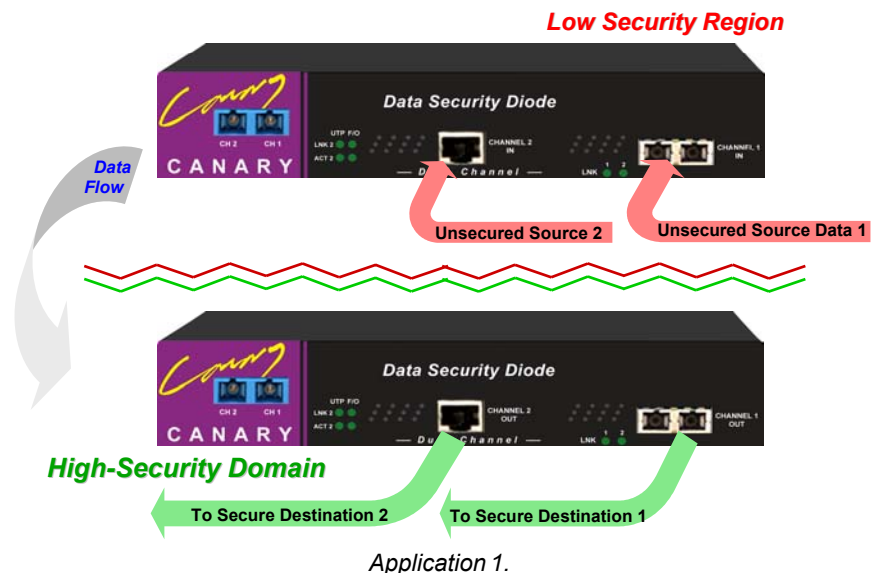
Low Security Region

Canary

CH 2 CH 1

CANARY

Data Security Diode

UTP F/O

LNK 2

ACT 2

CHANNEL 2 IN

— Dual Channel —

LNK 1 2

CHANNEL 1 IN

Data Flow

Unsecured Source 2

Unsecured Source Data 1

Canary

CH 2 CH 1

CANARY

Data Security Diode

UTP F/O

LNK 2

ACT 2

CHANNEL 2 OUT

— Dual Channel —

LNK 1 2

CHANNEL 1 OUT

High-Security Domain

To Secure Destination 2

To Secure Destination 1

Application 1.